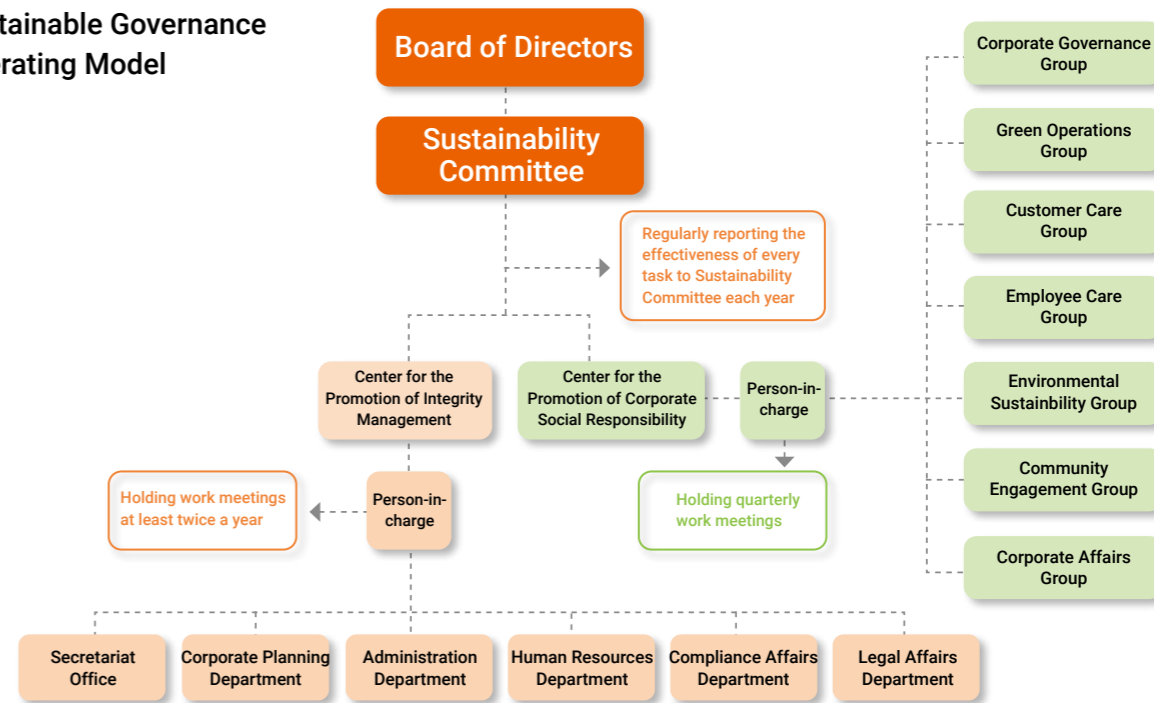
tainable Governance
rating Model

Board of Directors

Sustainability Committee

Regularly reporting the effectiveness of every task to Sustainability Committee each year

Center for the Promotion of Integrity Management

Center for the Promotion of Corporate Social Responsibility

Person-in-charge

Holding quarterly work meetings

Holding work meetings at least twice a year

Person-in-charge

Corporate Governance Group

Green Operations Group

Customer Care Group

Employee Care Group

Environmental Sustainbility Group

Community Engagement Group

Corporate Affairs Group

Secretariat Office

Corporate Planning Department

Administration Department

Human Resources Department

Compliance Affairs Department

Legal Affairs Department